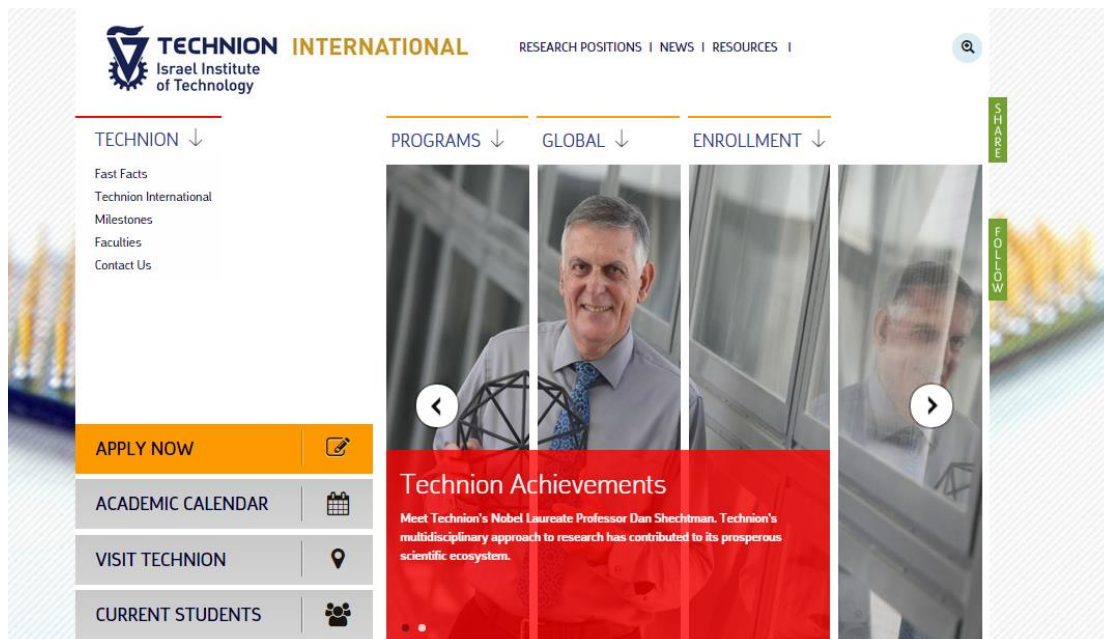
TECHNION INTERNATIONAL
Israel Institute of Technology

RESEARCH POSITIONS | NEWS | RESOURCES |

TECHNION ↓
Fast Facts
Technion International
Milestones
Faculties
Contact Us

PROGRAMS ↓
GLOBAL ↓
ENROLLMENT ↓

SHARE
FOLLOW

APPLY NOW
ACADEMIC CALENDAR
VISIT TECHNION
CURRENT STUDENTS

Technion Achievements
Meet Technion's Nobel Laureate Professor Dan Shechtman. Technion's multidisciplinary approach to research has contributed to its prosperous scientific ecosystem.